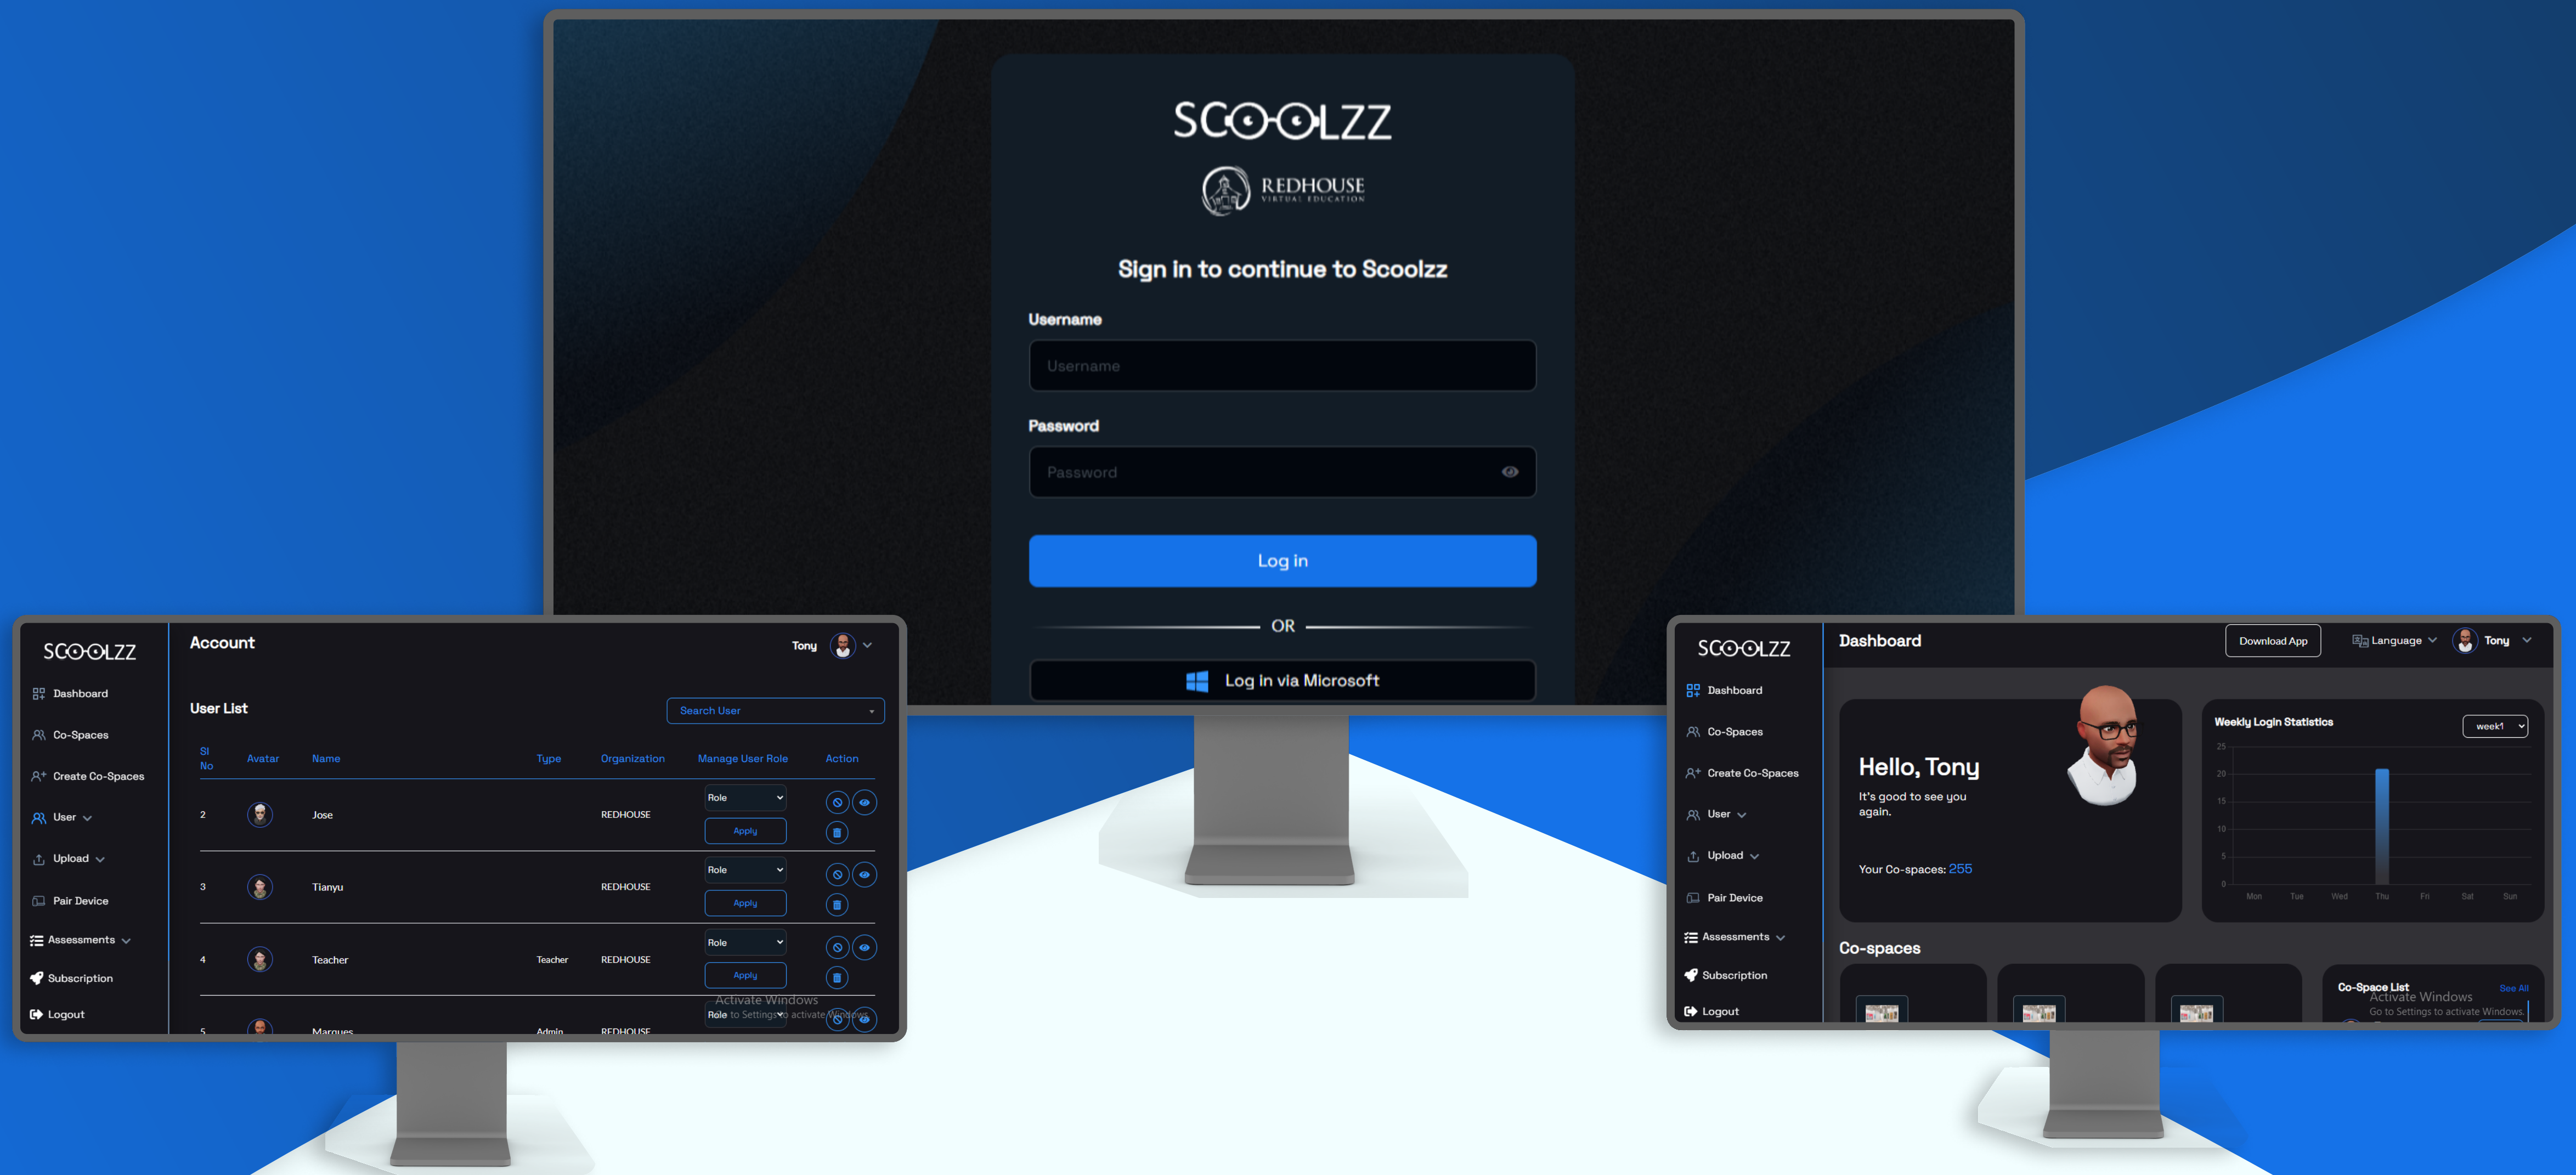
SCOOLZZ

REDHOUSE
VIRTUAL EDUCATION

Sign in to continue to Scoolzz

Username
Username

Password
Password

Log in

OR

Log in via Microsoft

SCOOLZZ
Dashboard
Co-Spaces
Create Co-Spaces
User
Upload
Pair Device
Assessments
Subscription
Logout

Account
Tony

User List
Search User

| Sl No | Avatar | Name | Type | Organization | Manage User Role | Action |
|---|---|---|---|---|---|---|
| 2 | | Jose | | REDHOUSE | Role Apply | |
| 3 | | Tianyu | | REDHOUSE | Role Apply | |
| 4 | | Teacher | Teacher | REDHOUSE | Role Apply | |
| 5 | | Marques | Admin | REDHOUSE | Role | |

Activate Windows
Go to Settings to activate Windows.

SCOOLZZ
Dashboard
Co-Spaces
Create Co-Spaces
User
Upload
Pair Device
Assessments
Subscription
Logout

Dashboard
Download App
Language
Tony

Hello, Tony
It's good to see you again.
Your Co-spaces: 255

Weekly Login Statistics
week1
25
20
15
10
5
0
Mon Tue Wed Thu Fri Sat Sun

Co-spaces
Co-Space List
See All
Activate Windows
Go to Settings to activate Windows.